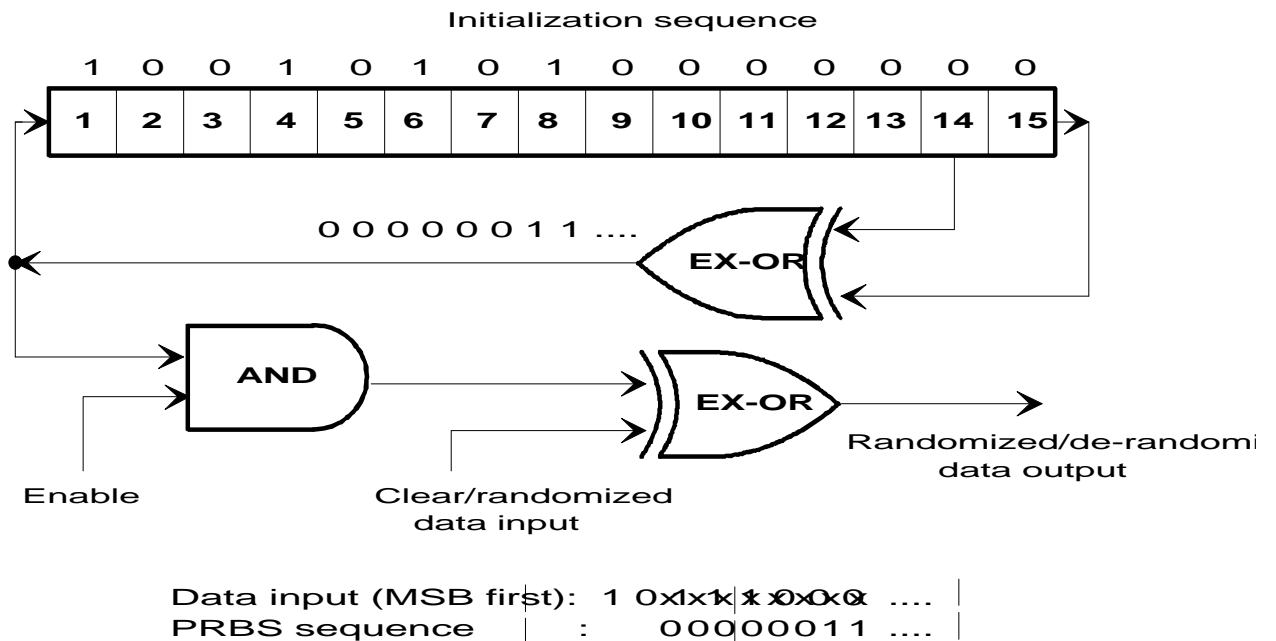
Initialization sequence

1 0 0 1 0 1 0 1 0 0 0 0 0 0 0

| 1 | 2 | 3 | 4 | 5 | 6 | 7 | 8 | 9 | 10 | 11 | 12 | 13 | 14 | 15 |
|---|---|---|---|---|---|---|---|---|---|---|---|---|---|---|

0 0 0 0 0 0 1 1 ....

EX-OR

AND

EX-OR

Randomized/de-randomi data output

Enable

Clear/randomized data input

Data input (MSB first): 1 0 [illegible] ....
PRBS sequence : 0 0 0 0 0 0 1 1 ....